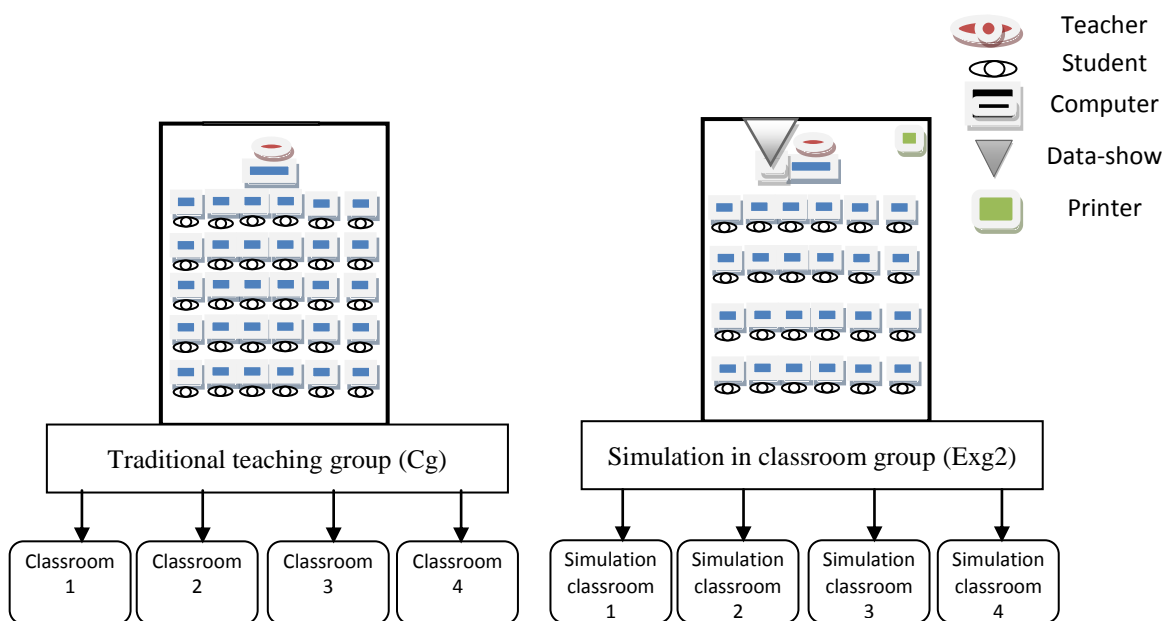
Teacher
Student
Computer
Data-show
Printer

Traditional teaching group (Cg)

Classroom 1
Classroom 2
Classroom 3
Classroom 4

Simulation in classroom group (Exg2)

Simulation classroom 1
Simulation classroom 2
Simulation classroom 3
Simulation classroom 4